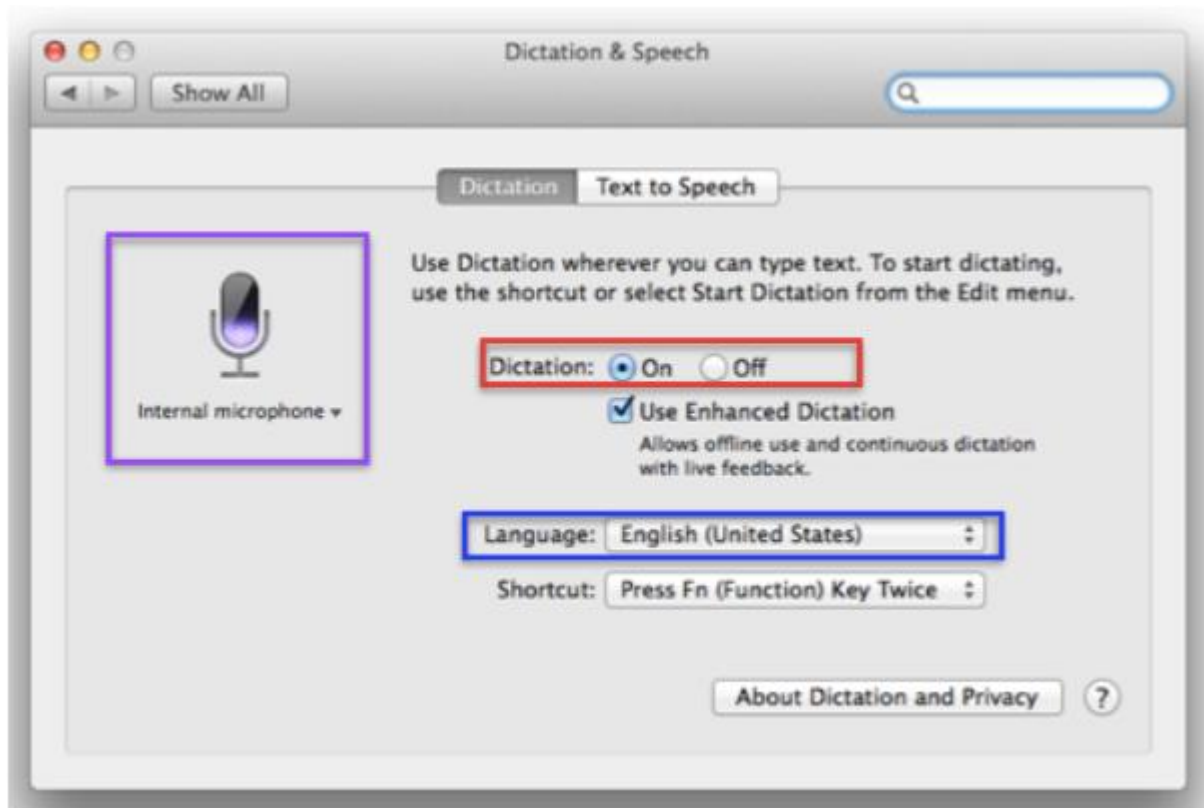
Dictation & Speech

Show All

Dictation | Text to Speech

Internal microphone

Use Dictation wherever you can type text. To start dictating, use the shortcut or select Start Dictation from the Edit menu.

Dictation: On Off

Use Enhanced Dictation
Allows offline use and continuous dictation with live feedback.

Language: English (United States)

Shortcut: Press Fn (Function) Key Twice

About Dictation and Privacy

?